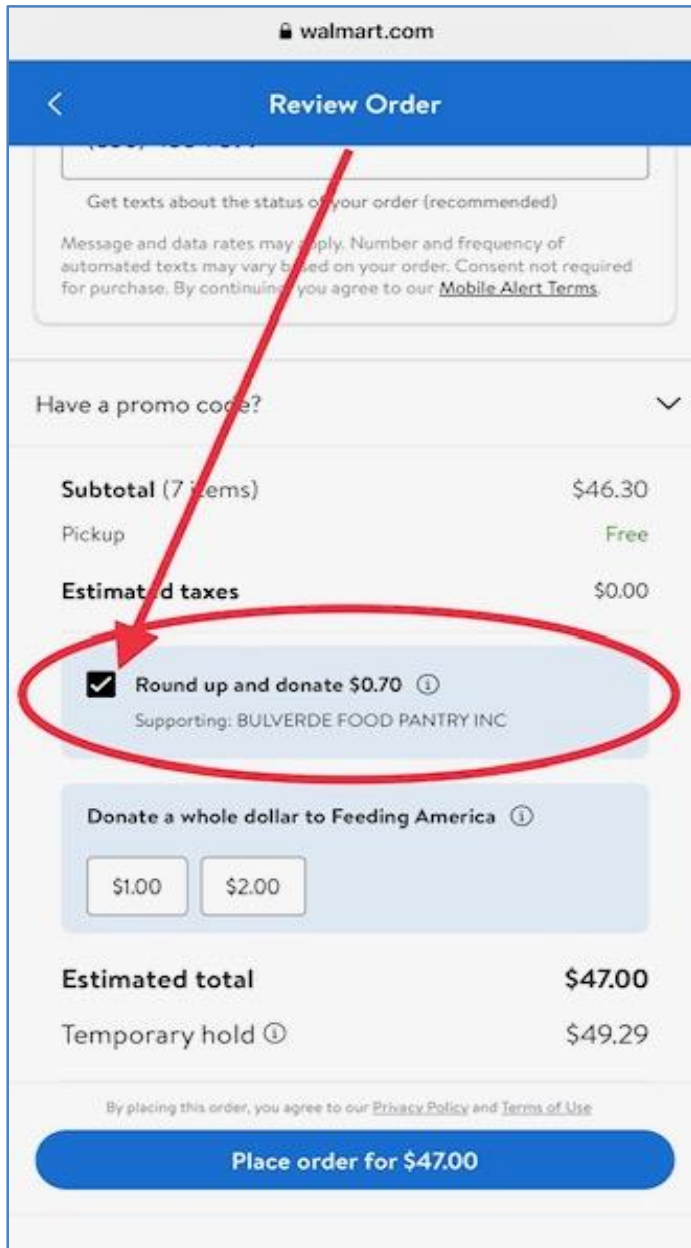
walmart.com

Review Order

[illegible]

Get texts about the status o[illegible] your order (recommended)

Message and data rates may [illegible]pply. Number and frequency of automated texts may vary b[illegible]sed on your order. Consent not required for purchase. By continuin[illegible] you agree to our Mobile Alert Terms.

Have a promo co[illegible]e?

Subtotal (7 i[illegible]ems) $46.30

Pickup Free

Estimat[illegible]d taxes $0.00

Round up and donate $0.70

Supporting: BULVERDE FOOD PANTRY INC

Donate a whole dollar to Feeding America

$1.00 $2.00

Estimated total $47.00

Temporary hold $49.29

By placing this order, you agree to our Privacy Policy and Terms of Use

Place order for $47.00